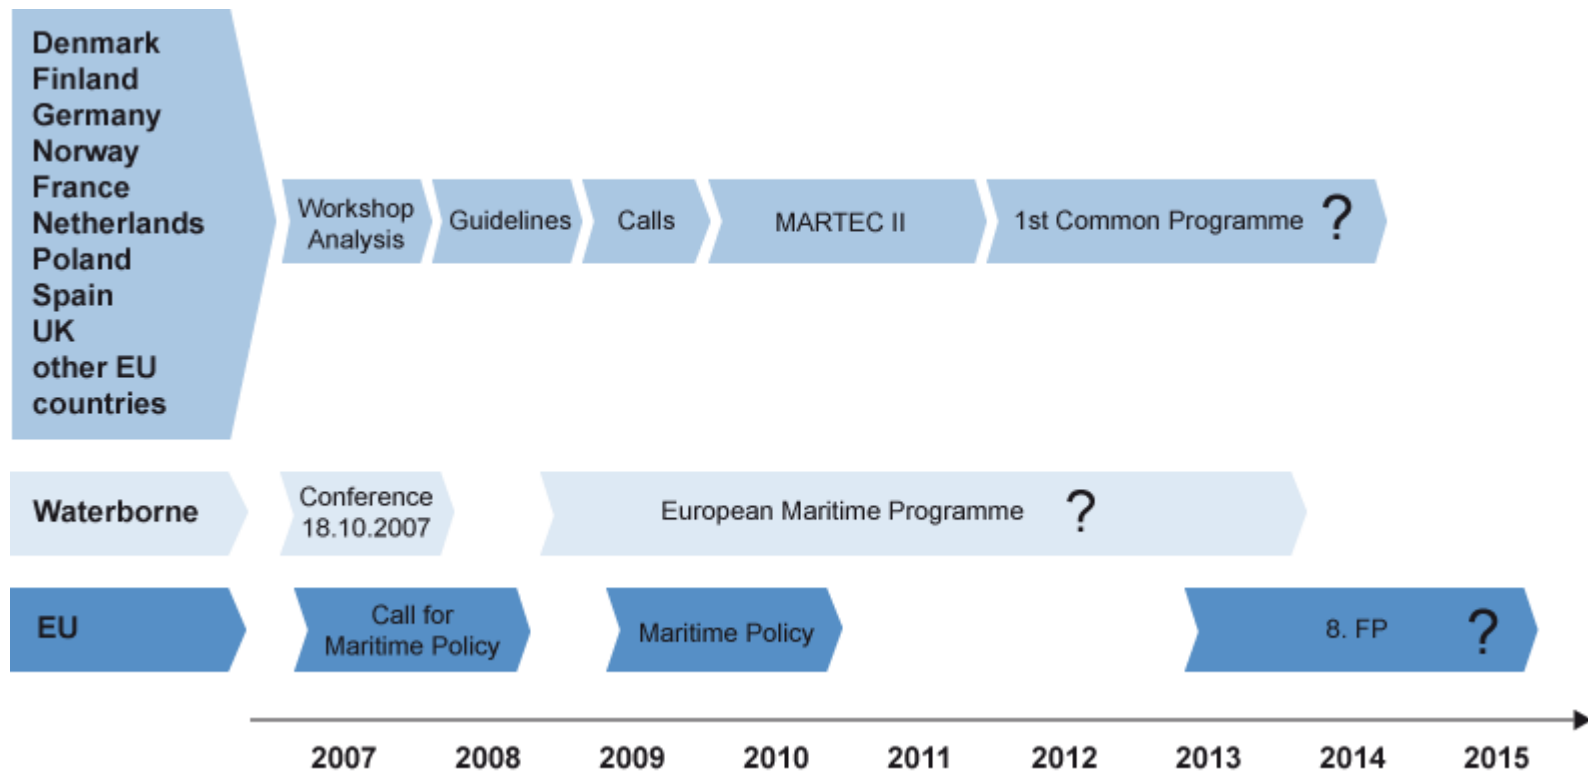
Denmark
Finland
Germany
Norway
France
Netherlands
Poland
Spain
UK
other EU countries

Workshop Analysis
Guidelines
Calls
MARTEC II
1st Common Programme ?

Waterborne
Conference 18.10.2007
European Maritime Programme ?

EU
Call for Maritime Policy
Maritime Policy
8. FP ?

2007 2008 2009 2010 2011 2012 2013 2014 2015